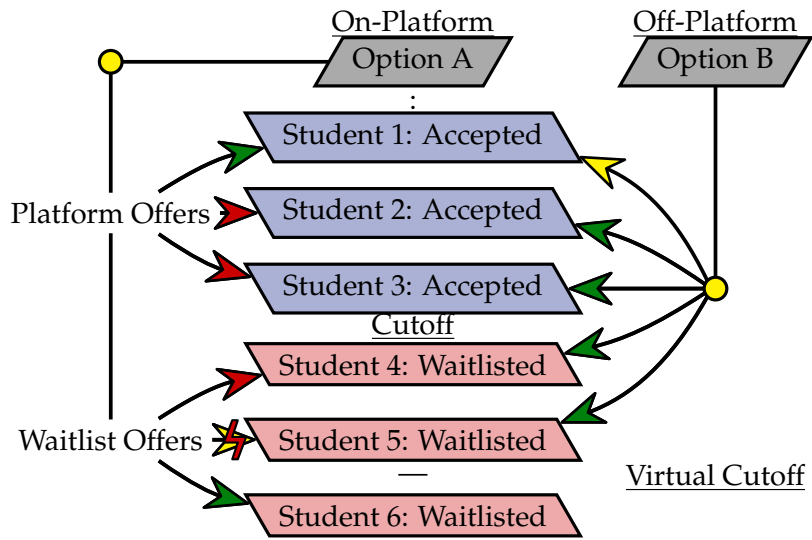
On-Platform

Option A

Off-Platform

Option B

Student 1: Accepted

Platform Offers

Student 2: Accepted

Student 3: Accepted

Cutoff

Student 4: Waitlisted

Waitlist Offers

Student 5: Waitlisted

Virtual Cutoff

Student 6: Waitlisted